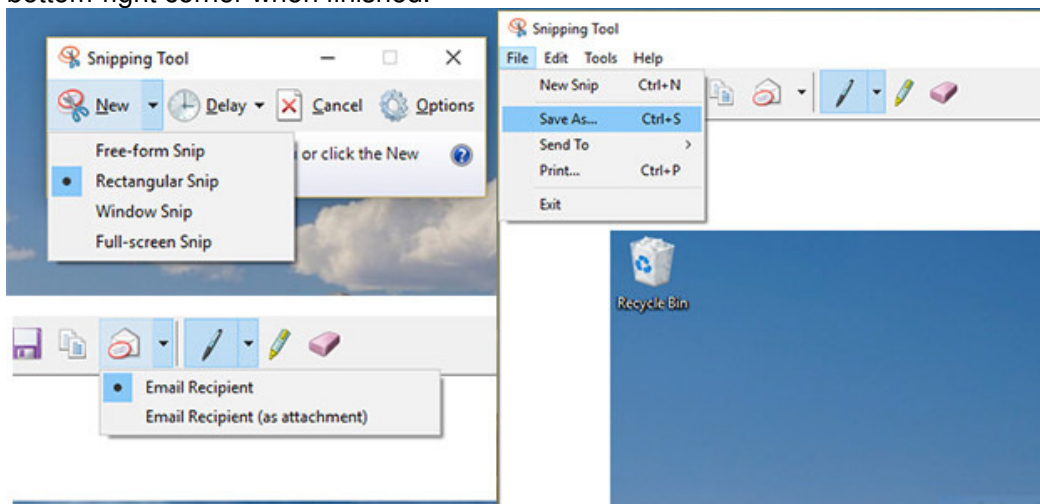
bottom-right corner when finished.

Snipping Tool

New Delay Cancel Options

Free-form Snip
Rectangular Snip
Window Snip
Full-screen Snip

or click the New

Email Recipient
Email Recipient (as attachment)

Snipping Tool

File Edit Tools Help

New Snip Ctrl+N
Save As... Ctrl+S
Send To >
Print... Ctrl+P
Exit

Recycle Bin